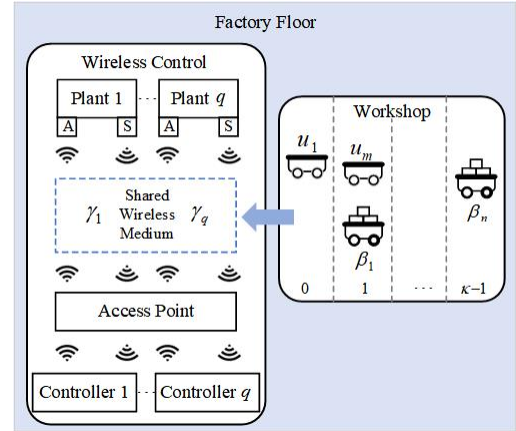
Factory Floor

Wireless Control

Plant 1 Plant $q$

A S A S

Shared Wireless Medium

$\gamma_1$ $\gamma_q$

Access Point

Controller 1 Controller $q$

Workshop

$u_1$ $u_m$

$\beta_1$ $\beta_n$

0 1 ··· $\kappa-1$